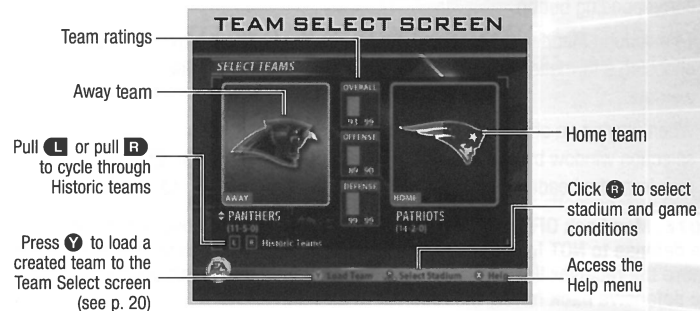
TEAM SELECT SCREEN

Team ratings

Away team

Pull L or pull R to cycle through Historic teams

Press Y to load a created team to the Team Select screen (see p. 20)

SELECT TEAMS

OVERALL
93 99

OFFENSE
89 90

DEFENSE
99 99

AWAY

HOME

PANTHERS
(11-5-0)

PATRIOTS
(14-2-0)

L R Historic Teams

Load Team Select Stadium Help

Home team

Click R to select stadium and game conditions

Access the Help menu